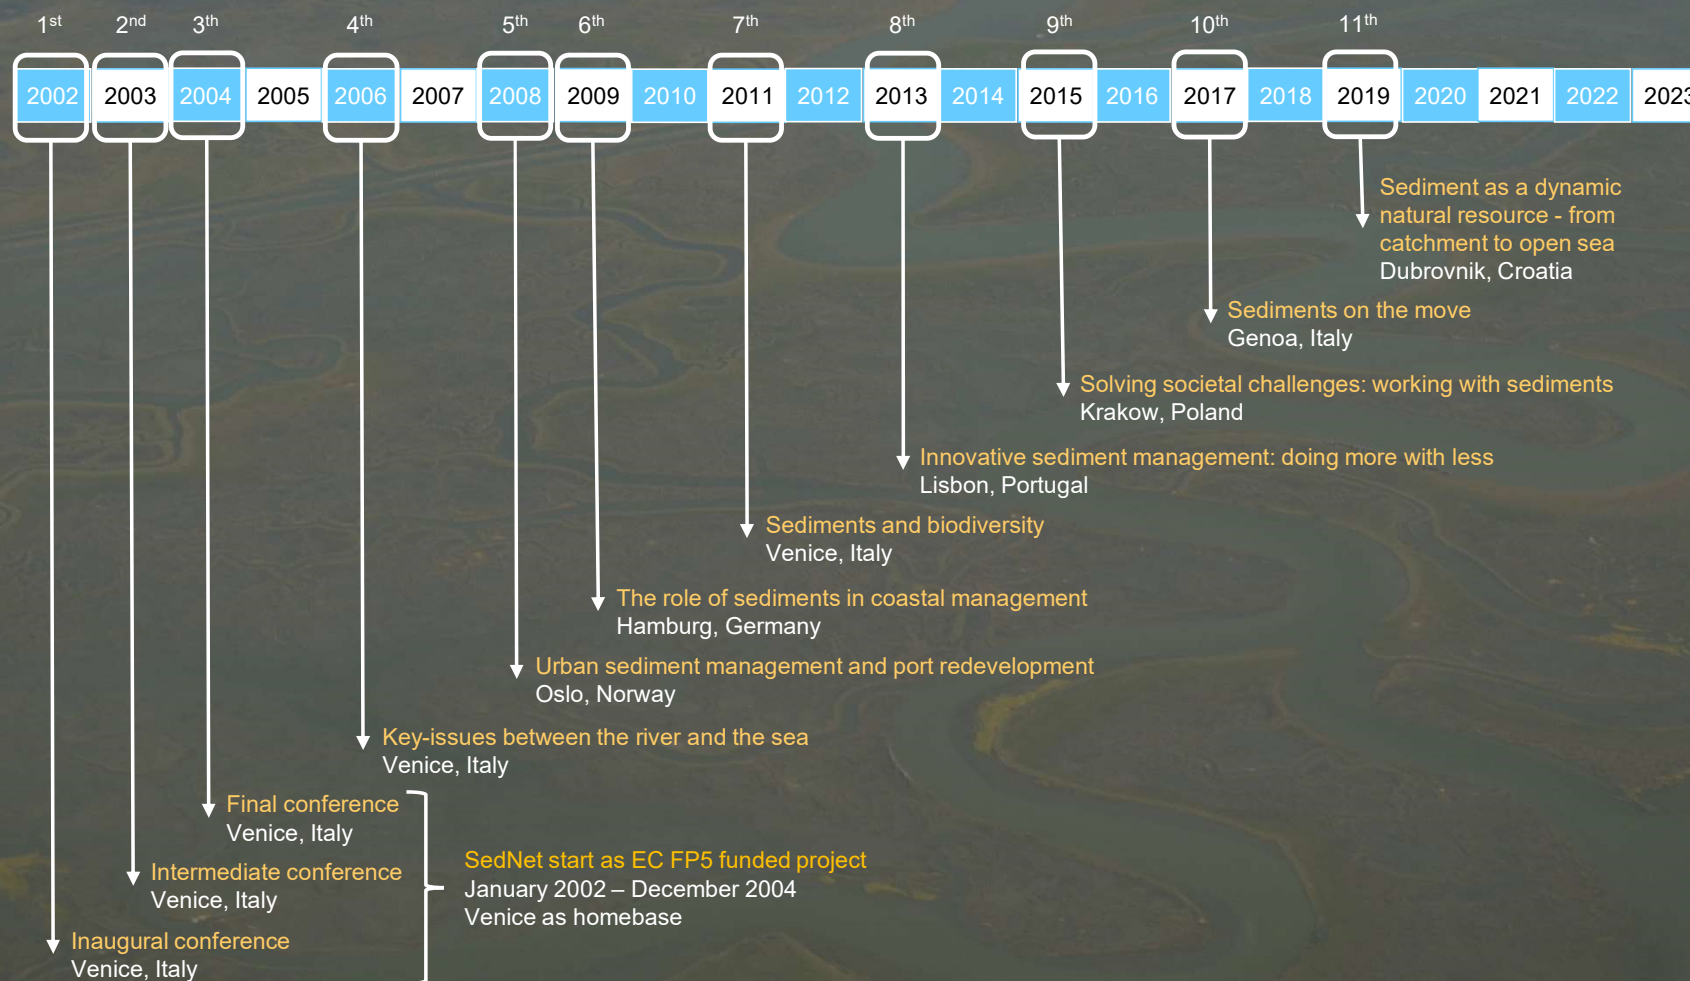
1$^{st}$ 2$^{nd}$ 3$^{th}$ 4$^{th}$ 5$^{th}$ 6$^{th}$ 7$^{th}$ 8$^{th}$ 9$^{th}$ 10$^{th}$ 11$^{th}$

2002 2003 2004 2005 2006 2007 2008 2009 2010 2011 2012 2013 2014 2015 2016 2017 2018 2019 2020 2021 2022 2023

Sediment as a dynamic natural resource - from catchment to open sea
Dubrovnik, Croatia

Sediments on the move
Genoa, Italy

Solving societal challenges: working with sediments
Krakow, Poland

Innovative sediment management: doing more with less
Lisbon, Portugal

Sediments and biodiversity
Venice, Italy

The role of sediments in coastal management
Hamburg, Germany

Urban sediment management and port redevelopment
Oslo, Norway

Key-issues between the river and the sea
Venice, Italy

Final conference
Venice, Italy

Intermediate conference
Venice, Italy

Inaugural conference
Venice, Italy

SedNet start as EC FP5 funded project
January 2002 – December 2004
Venice as homebase